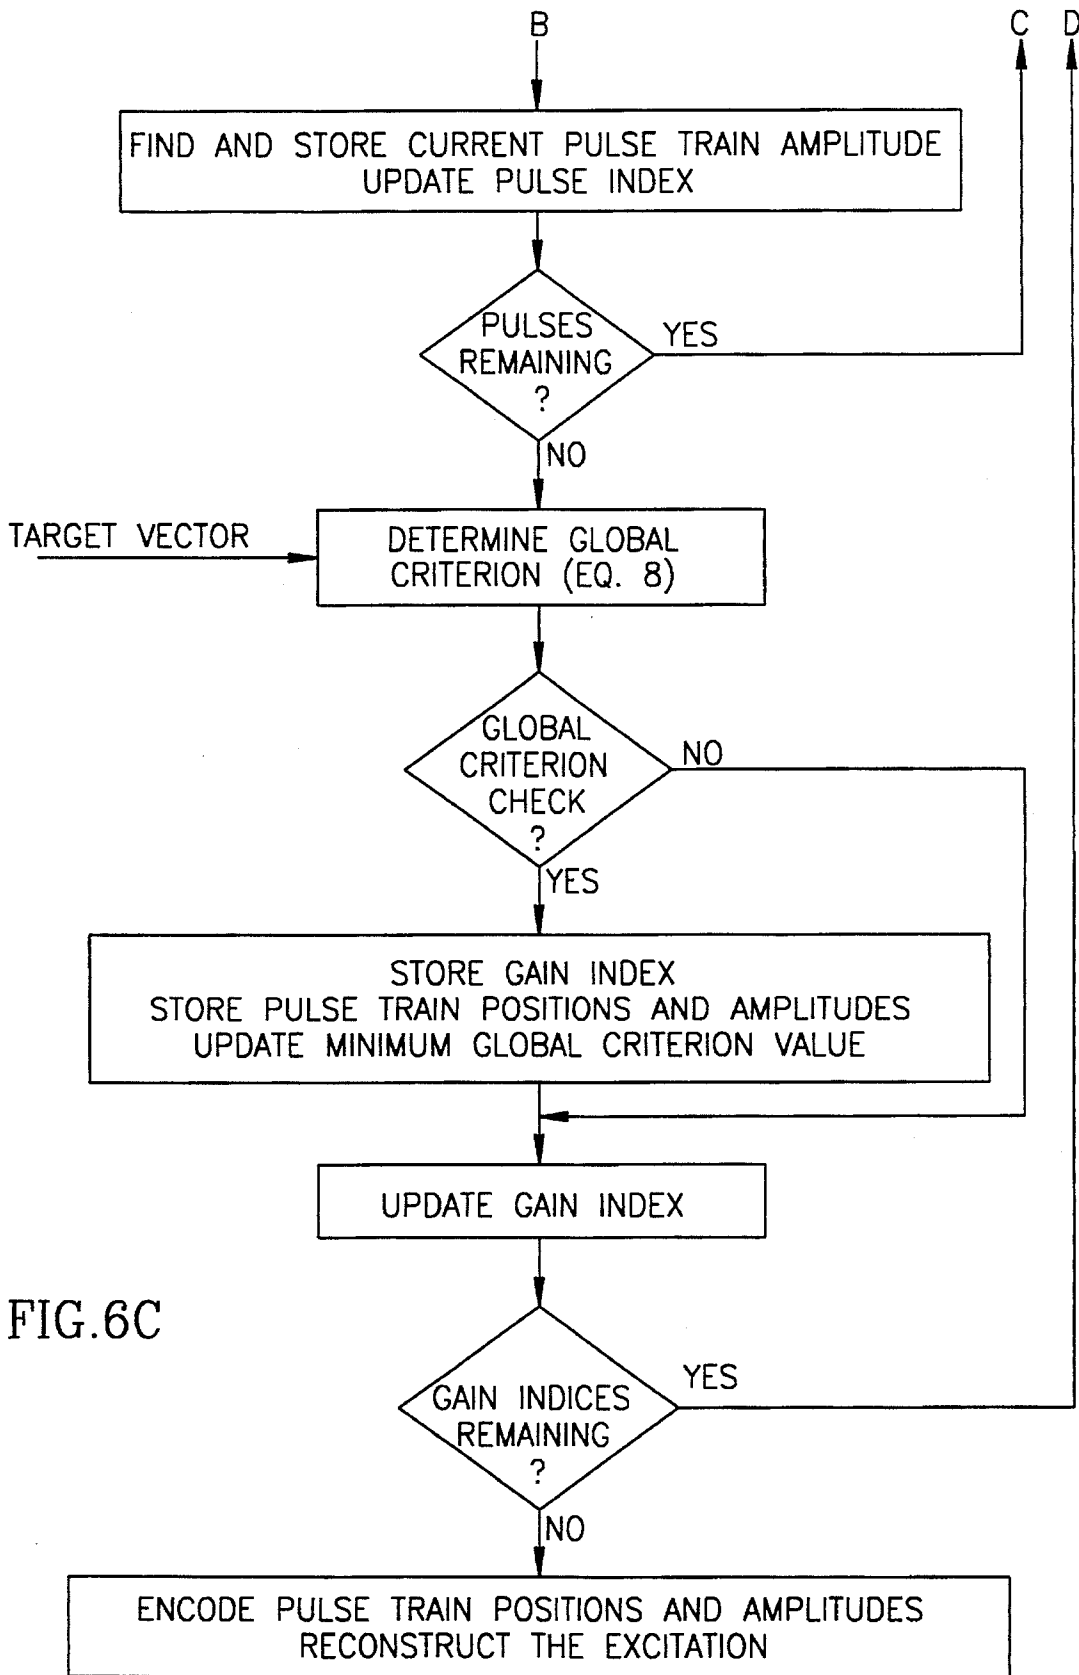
B

C

D

FIND AND STORE CURRENT PULSE TRAIN AMPLITUDE
UPDATE PULSE INDEX

PULSES REMAINING ?

YES

NO

TARGET VECTOR

DETERMINE GLOBAL CRITERION (EQ. 8)

GLOBAL CRITERION CHECK ?

NO

YES

STORE GAIN INDEX
STORE PULSE TRAIN POSITIONS AND AMPLITUDES
UPDATE MINIMUM GLOBAL CRITERION VALUE

UPDATE GAIN INDEX

FIG.6C

GAIN INDICES REMAINING ?

YES

NO

ENCODE PULSE TRAIN POSITIONS AND AMPLITUDES
RECONSTRUCT THE EXCITATION